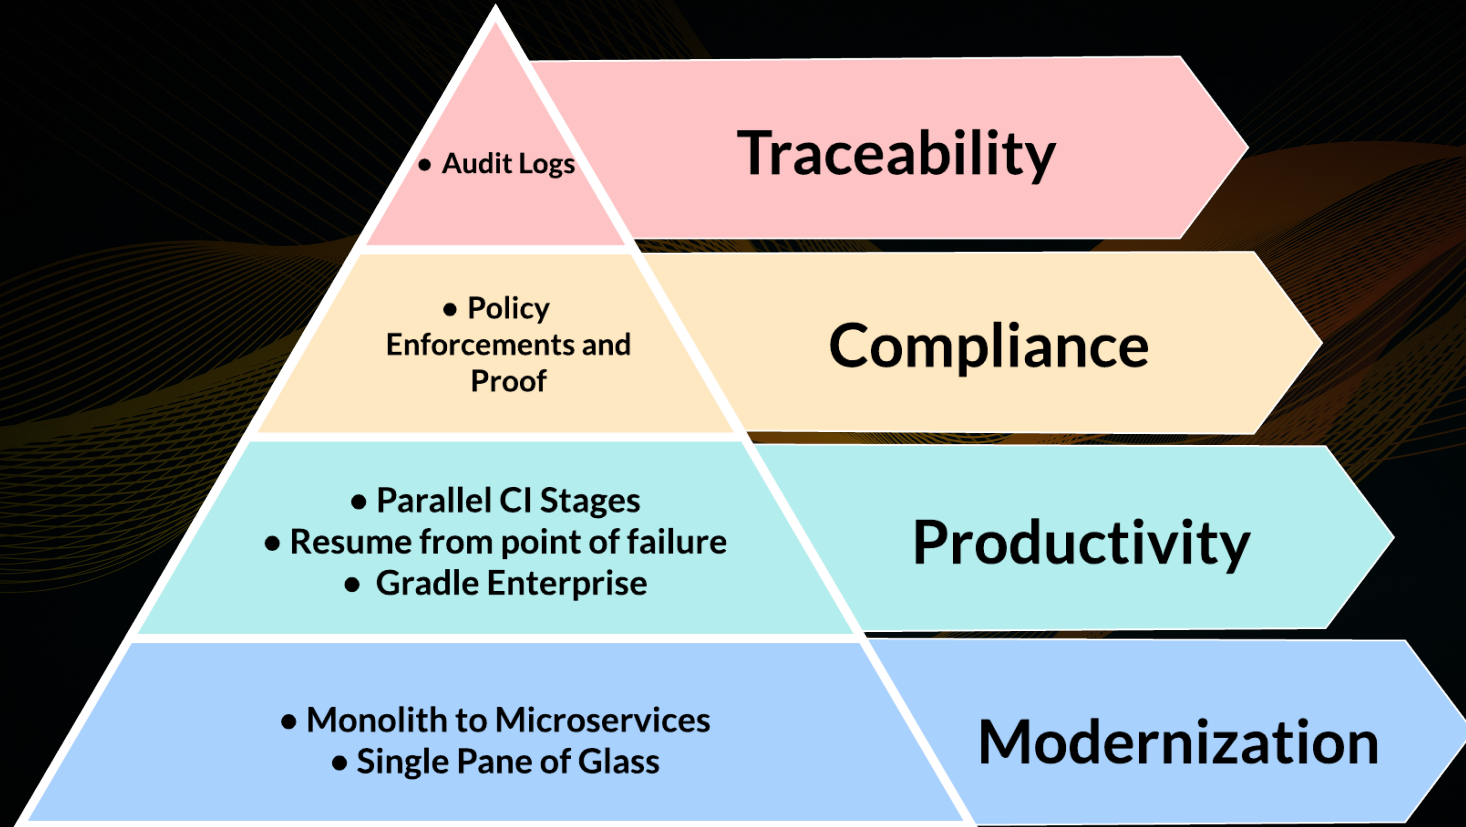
• Audit Logs

Traceability

• Policy Enforcements and Proof

Compliance

• Parallel CI Stages
• Resume from point of failure
• Gradle Enterprise

Productivity

• Monolith to Microservices
• Single Pane of Glass

Modernization